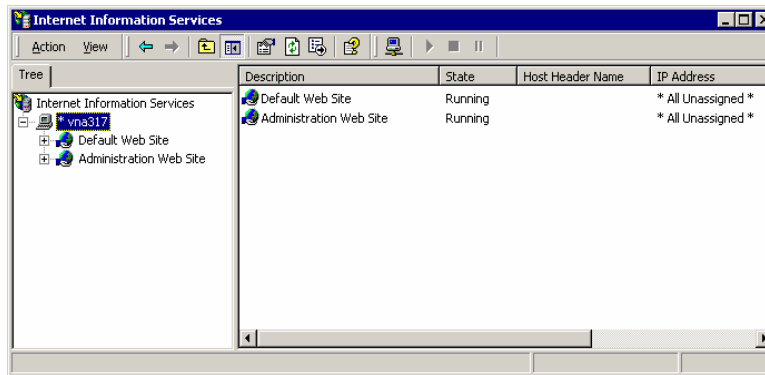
Internet Information Services

Action View

Tree

Internet Information Services
* vna317
Default Web Site
Administration Web Site

| Description | State | Host Header Name | IP Address |
|---|---|---|---|
| Default Web Site | Running | | * All Unassigned * |
| Administration Web Site | Running | | * All Unassigned * |